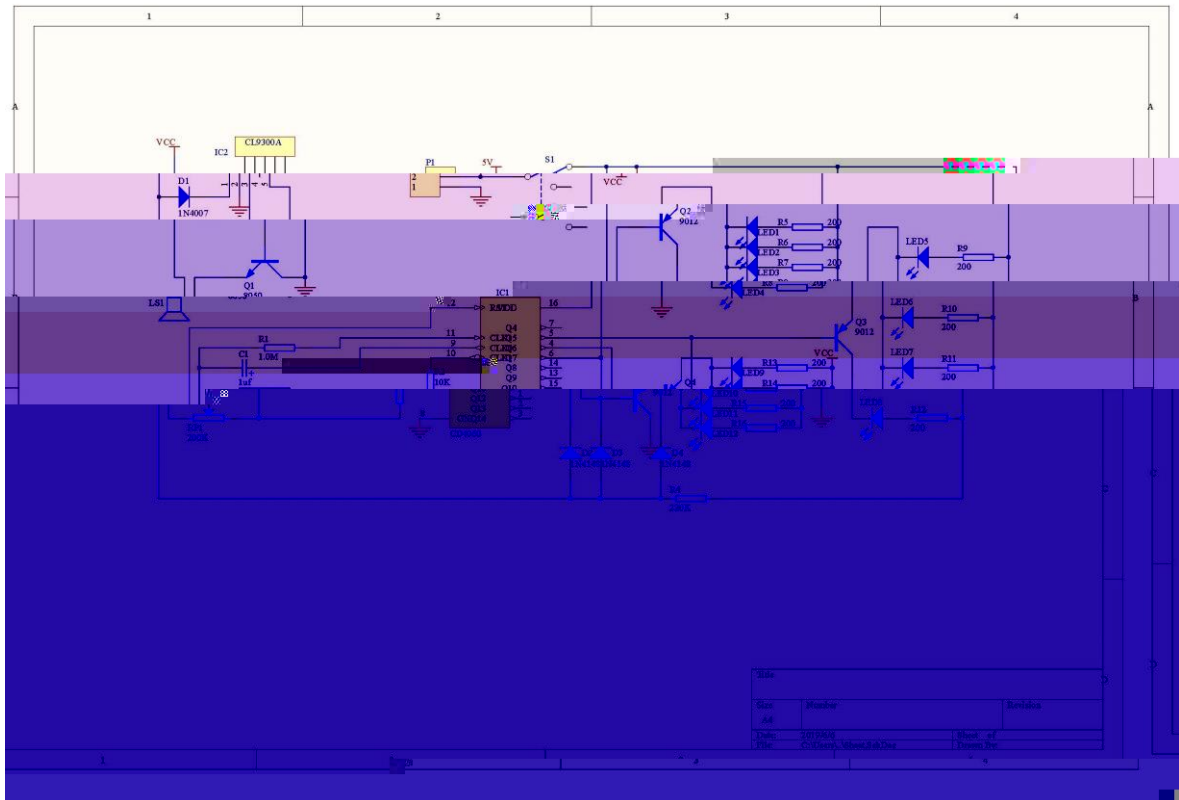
1
2
3
4
A
A
B
VCC
IC2
CL9300A
D1
1N4007
P1
2
1
5V
S1
VCC
Q2
9012
LED1
LED2
LED3
LED4
R5
R6
R7
200
200
200
200
LED5
R9
200
Q1
9050
LS1
IC1
RST
VDD
16
Q4
CLK
CLK
Q7
Q8
Q9
Q10
11
9
10
7
5
4
6
14
13
15
R1
1.0M
C1
1uf
10K
8
Q3
9012
LED6
R10
200
LED7
R11
200
VCC
LED9
R13
R14
200
200
Q4
LED8
R12
200
R21
200K
CD4060
D4
1N4148
1N4148
1N4148
R4
200K
Title
Size
A4
Number
Revision
Date
File
Sheet
of
Drawn By